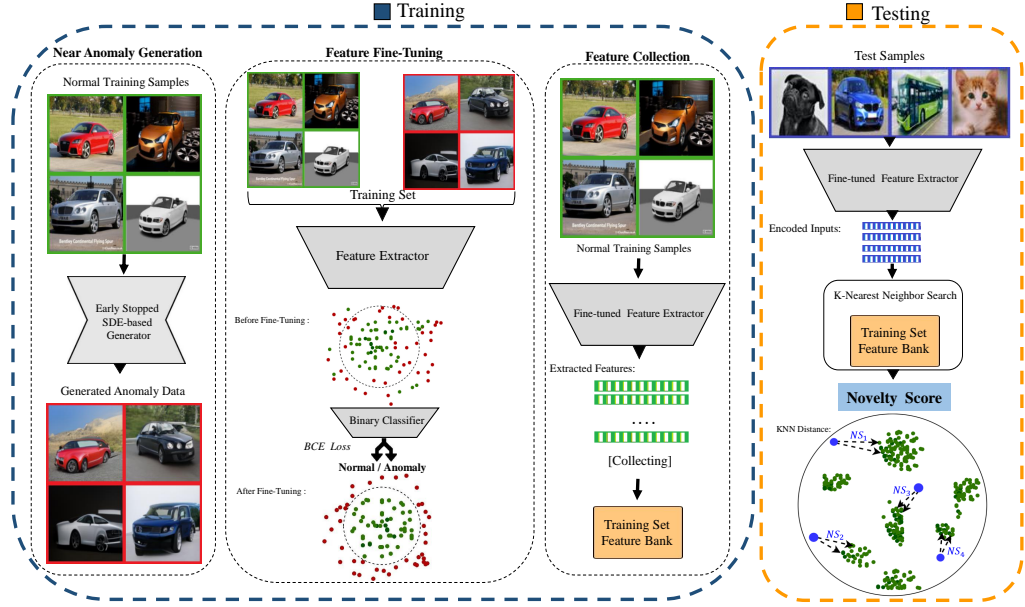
Training

Testing

Near Anomaly Generation

Normal Training Samples

Bentley Continental Flying Spur

Early Stopped SDE-based Generator

Generated Anomaly Data

Feature Fine-Tuning

Bentley Continental Flying Spur

Training Set

Feature Extractor

Before Fine-Tuning :

Binary Classifier

BCE Loss

Normal / Anomaly

After Fine-Tuning :

Feature Collection

Bentley Continental Flying Spur

Normal Training Samples

Fine-tuned Feature Extractor

Extracted Features:

....

[Collecting]

Training Set Feature Bank

Test Samples

Fine-tuned Feature Extractor

Encoded Inputs:

K-Nearest Neighbor Search

Training Set Feature Bank

Novelty Score

KNN Distance:

$NS_1$

$NS_3$

$NS_2$

$NS_4$